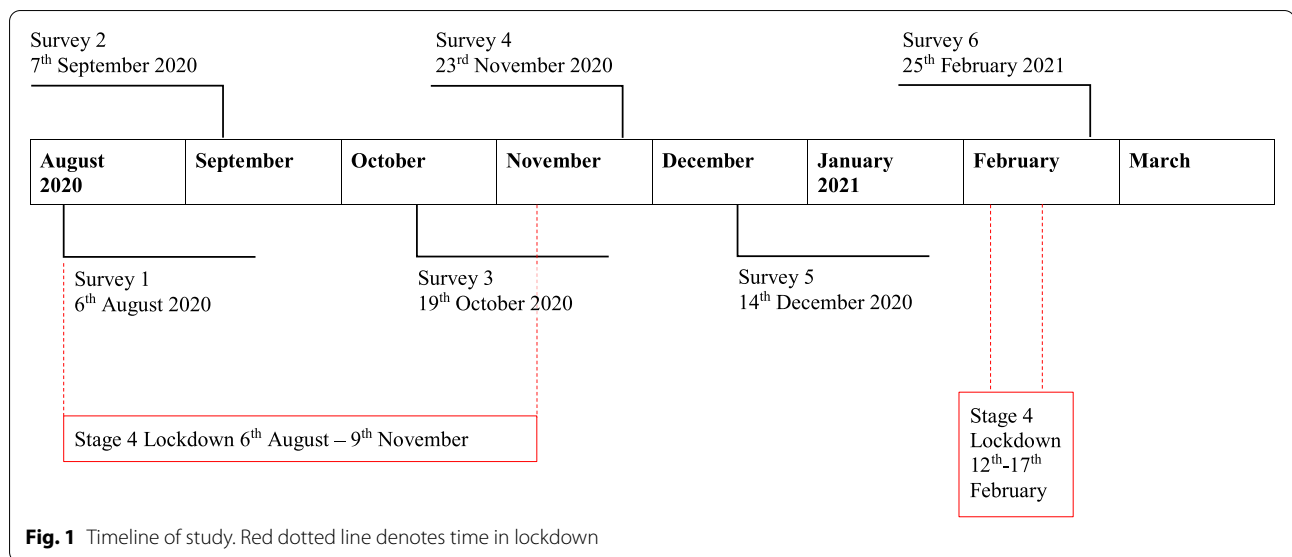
Survey 2
7$^{th}$ September 2020

Survey 4
23$^{rd}$ November 2020

Survey 6
25$^{th}$ February 2021

| August 2020 | September | October | November | December | January 2021 | February | March |
|---|---|---|---|---|---|---|---|

Survey 1
6$^{th}$ August 2020

Survey 3
19$^{th}$ October 2020

Survey 5
14$^{th}$ December 2020

Stage 4 Lockdown 6$^{th}$ August – 9$^{th}$ November

Stage 4 Lockdown 12$^{th}$-17$^{th}$ February

**Fig. 1** Timeline of study. Red dotted line denotes time in lockdown